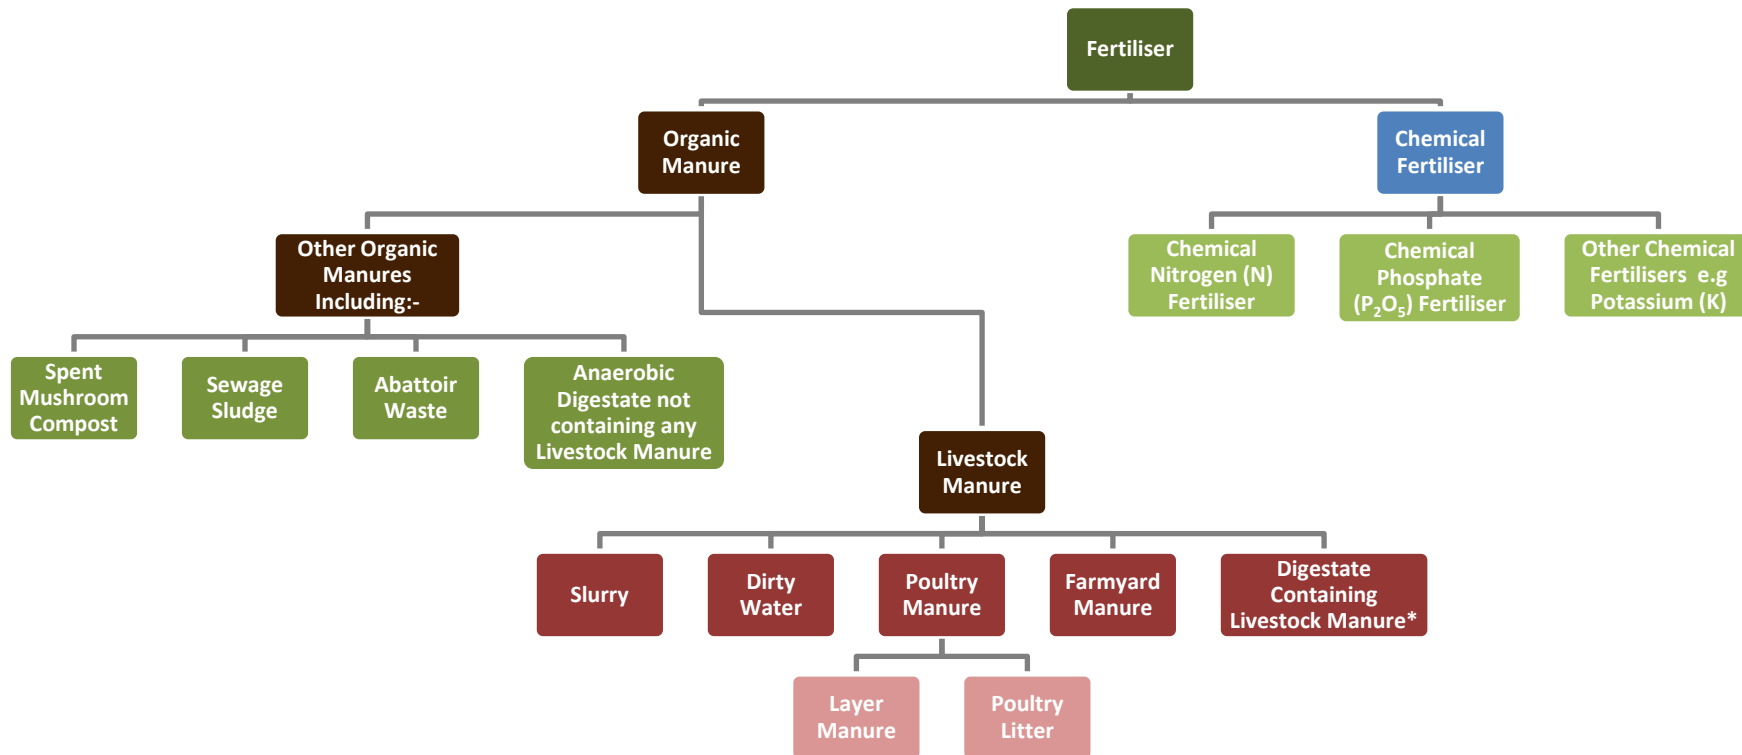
Fertiliser

Organic Manure

Chemical Fertiliser

Other Organic Manures Including:-

Chemical Nitrogen (N) Fertiliser

Chemical Phosphate ($P_2O_5$) Fertiliser

Other Chemical Fertilisers e.g Potassium (K)

Spent Mushroom Compost

Sewage Sludge

Abattoir Waste

Anaerobic Digestate not containing any Livestock Manure

Livestock Manure

Slurry

Dirty Water

Poultry Manure

Farmyard Manure

Digestate Containing Livestock Manure*

Layer Manure

Poultry Litter